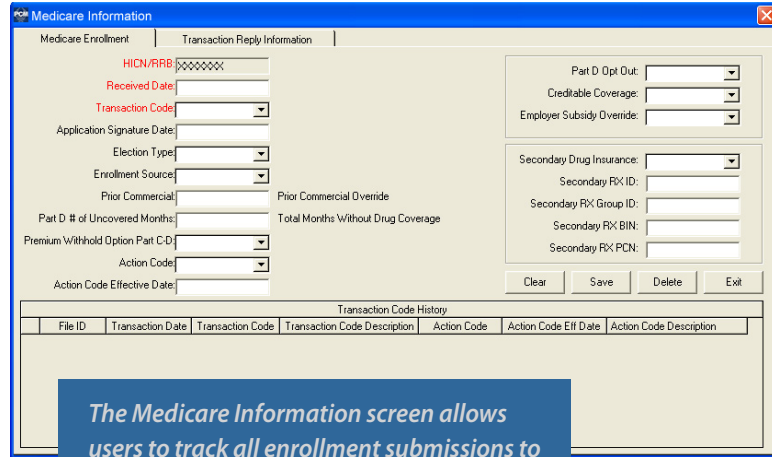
Medicare Information

Medicare Enrollment | Transaction Reply Information

HICN/RRB: XXXXXXX
Received Date:
Transaction Code:
Application Signature Date:
Election Type:
Enrollment Source:
Prior Commercial: Prior Commercial Override
Part D # of Uncovered Months: Total Months Without Drug Coverage
Premium Withhold Option Part C-D:
Action Code:
Action Code Effective Date:

Part D Opt Out:
Creditable Coverage:
Employer Subsidy Override:

Secondary Drug Insurance:
Secondary RX ID:
Secondary RX Group ID:
Secondary RX BIN:
Secondary RX PCN:

Clear | Save | Delete | Exit

Transaction Code History

| File ID | Transaction Date | Transaction Code | Transaction Code Description | Action Code | Action Code Eff Date | Action Code Description |
|---|---|---|---|---|---|---|

The Medicare Information screen allows users to track all enrollment submissions to